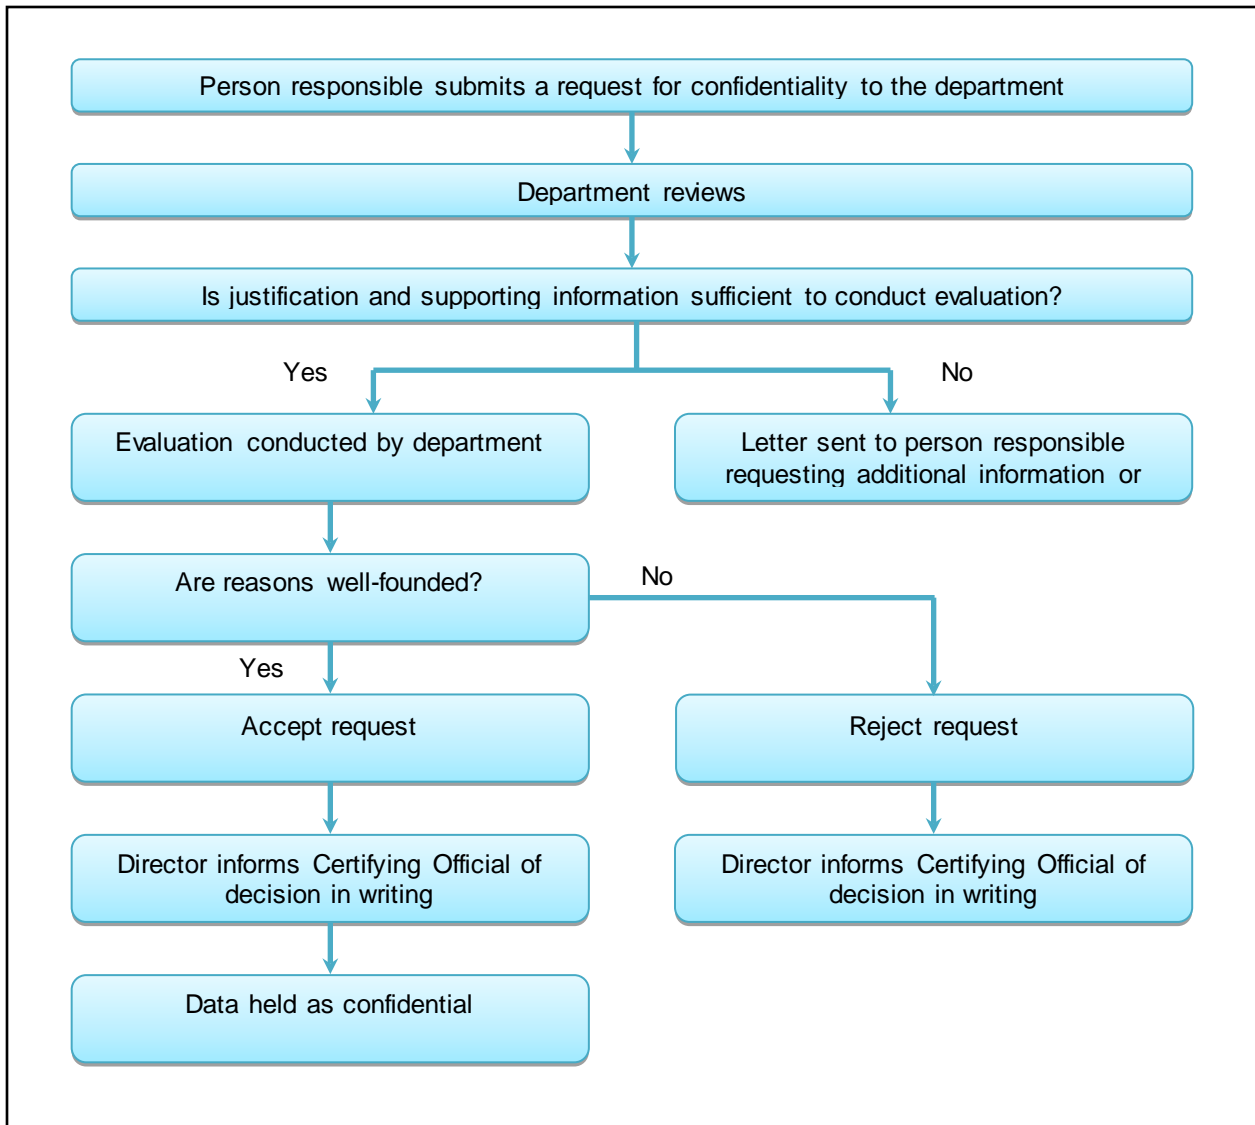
Person responsible submits a request for confidentiality to the department

Department reviews

Is justification and supporting information sufficient to conduct evaluation?

Yes

No

Evaluation conducted by department

Letter sent to person responsible requesting additional information or

Are reasons well-founded?

No

Yes

Accept request

Reject request

Director informs Certifying Official of decision in writing

Director informs Certifying Official of decision in writing

Data held as confidential